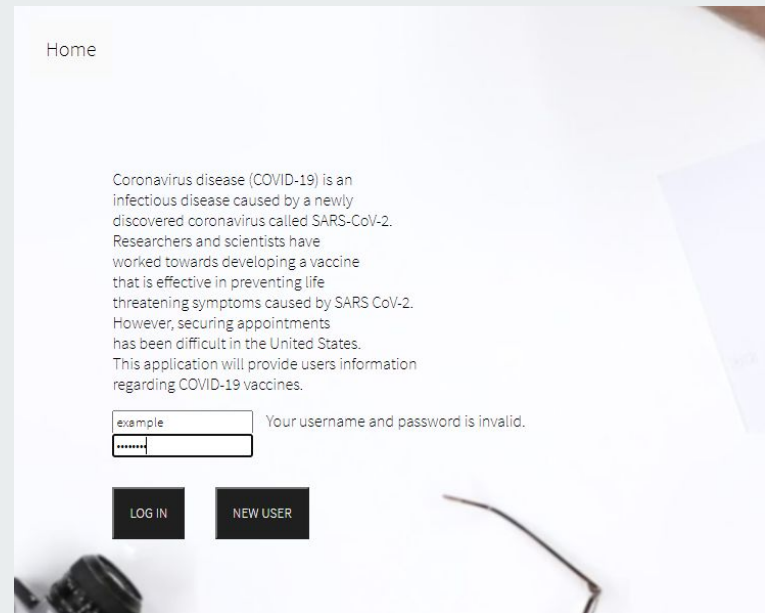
Home

Coronavirus disease (COVID-19) is an infectious disease caused by a newly discovered coronavirus called SARS-CoV-2. Researchers and scientists have worked towards developing a vaccine that is effective in preventing life threatening symptoms caused by SARS CoV-2. However, securing appointments has been difficult in the United States. This application will provide users information regarding COVID-19 vaccines.

example

••••••••

Your username and password is invalid.

LOG IN

NEW USER